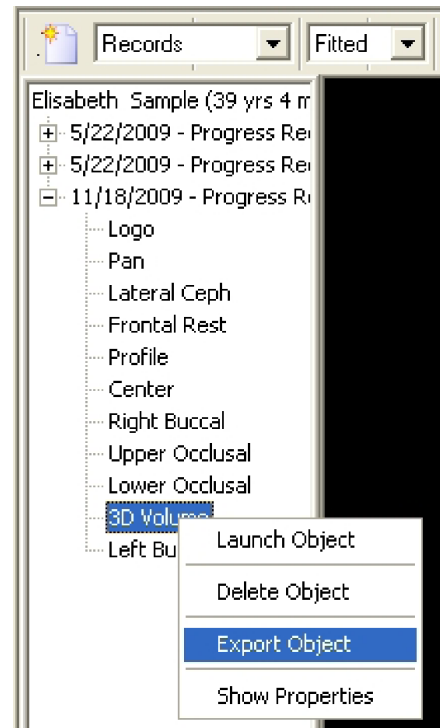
Records
Fitted
Elisabeth Sample (39 yrs 4 m
5/22/2009 - Progress Re
5/22/2009 - Progress Re
11/18/2009 - Progress R
Logo
Pan
Lateral Ceph
Frontal Rest
Profile
Center
Right Buccal
Upper Occlusal
Lower Occlusal
3D Volume
Left Bu
Launch Object
Delete Object
Export Object
Show Properties